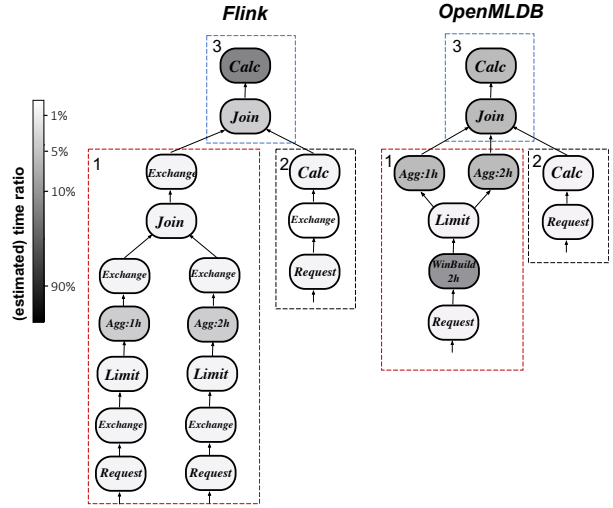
Flink

OpenMLDB

(estimated) time ratio

1%

5%

10%

90%

3

Calc

Join

1

Exchange

Join

Exchange

Exchange

Agg:1h

Agg:2h

Limit

Limit

Exchange

Exchange

Request

Request

2

Calc

Exchange

Request

3

Calc

Join

1

Agg:1h

Agg:2h

Limit

WinBuild 2h

Request

2

Calc

Request